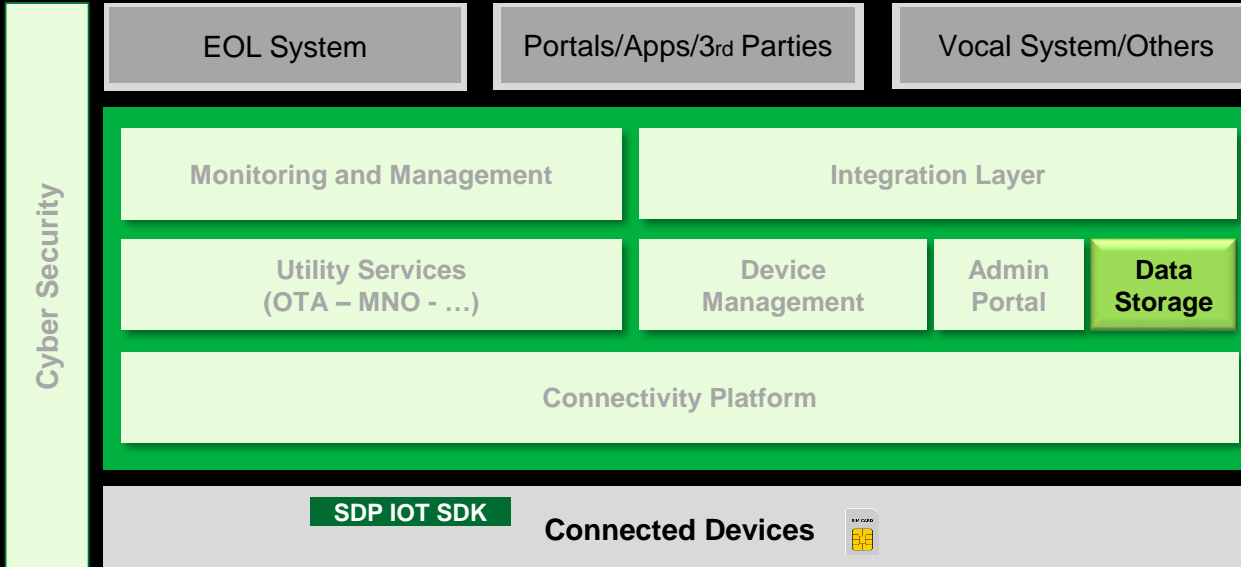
Cyber Security

EOL System

Portals/Apps/3rd Parties

Vocal System/Others

Monitoring and Management

Integration Layer

Utility Services (OTA – MNO - …)

Device Management

Admin Portal

Data Storage

Connectivity Platform

SDP IOT SDK

Connected Devices